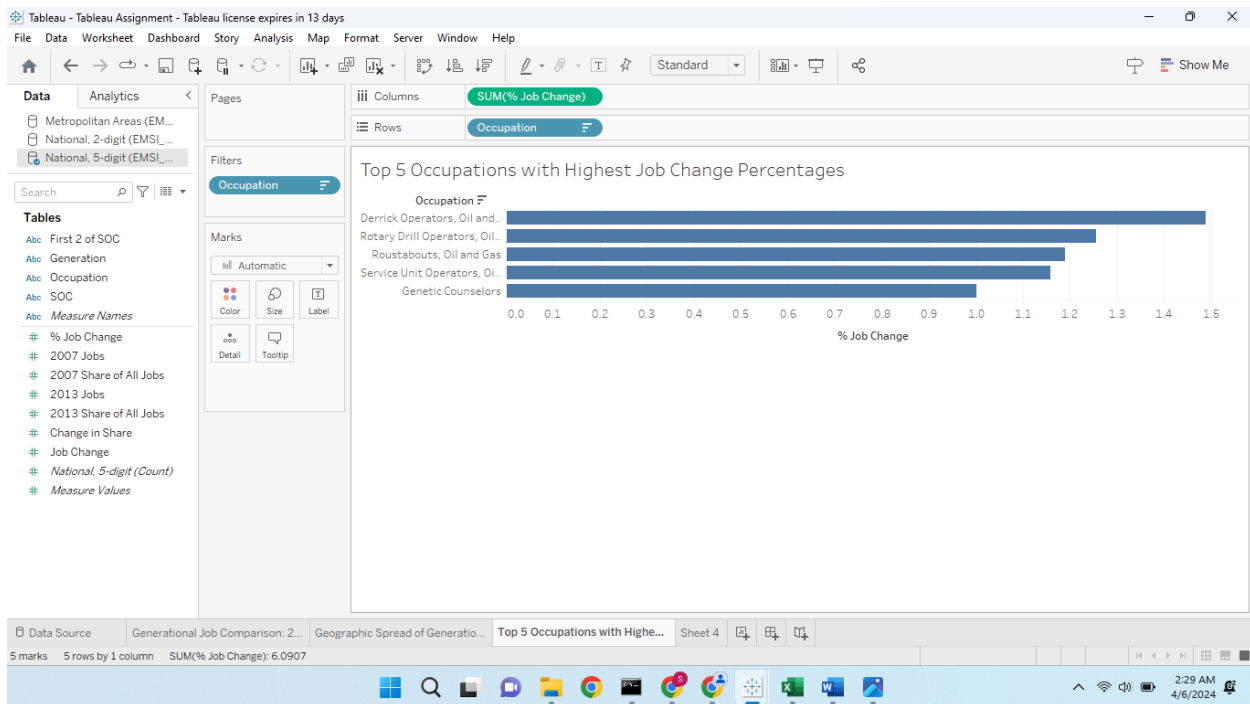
Tableau - Tableau Assignment - Tableau license expires in 13 days

File Data Worksheet Dashboard Story Analysis Map Format Server Window Help

Standard

Show Me

Data Analytics

Metropolitan Areas (EM...
National, 2-digit (EMSI_...
National, 5-digit (EMSI_...

Search

Tables

Abc First 2 of SOC
Abc Generation
Abc Occupation
Abc SOC
Abc Measure Names
# % Job Change
# 2007 Jobs
# 2007 Share of All Jobs
# 2013 Jobs
# 2013 Share of All Jobs
# Change in Share
# Job Change
# National, 5-digit (Count)
# Measure Values

Pages

Filters

Occupation

Marks

Automatic

Color Size Label

Detail Tooltip

Columns SUM(% Job Change)

Rows Occupation

Top 5 Occupations with Highest Job Change Percentages

Occupation

Derrick Operators, Oil and..
Rotary Drill Operators, Oil..
Roustabouts, Oil and Gas
Service Unit Operators, Oi..
Genetic Counselors

0.0 0.1 0.2 0.3 0.4 0.5 0.6 0.7 0.8 0.9 1.0 1.1 1.2 1.3 1.4 1.5

% Job Change

Data Source Generational Job Comparison: 2... Geographic Spread of Generatio... Top 5 Occupations with Highe... Sheet 4

5 marks 5 rows by 1 column SUM(% Job Change): 6.0907

2:29 AM
4/6/2024